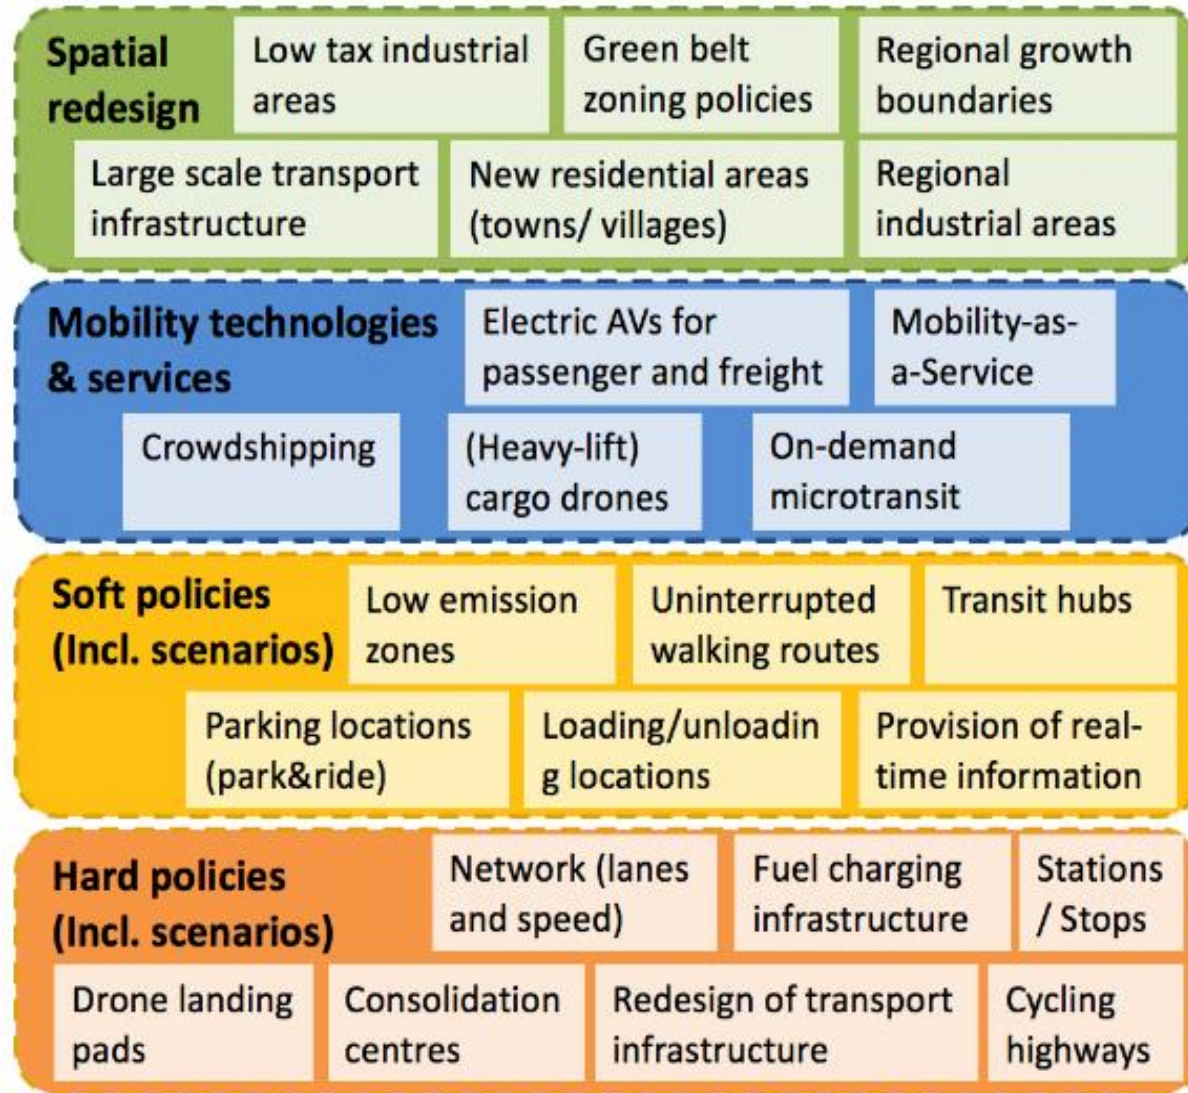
Spatial redesign

Low tax industrial areas

Green belt zoning policies

Regional growth boundaries

Large scale transport infrastructure

New residential areas (towns/ villages)

Regional industrial areas

Mobility technologies & services

Electric AVs for passenger and freight

Mobility-as-a-Service

Crowdshipping

(Heavy-lift) cargo drones

On-demand microtransit

Soft policies (Incl. scenarios)

Low emission zones

Uninterrupted walking routes

Transit hubs

Parking locations (park&ride)

Loading/unloadin g locations

Provision of real-time information

Hard policies (Incl. scenarios)

Network (lanes and speed)

Fuel charging infrastructure

Stations / Stops

Drone landing pads

Consolidation centres

Redesign of transport infrastructure

Cycling highways